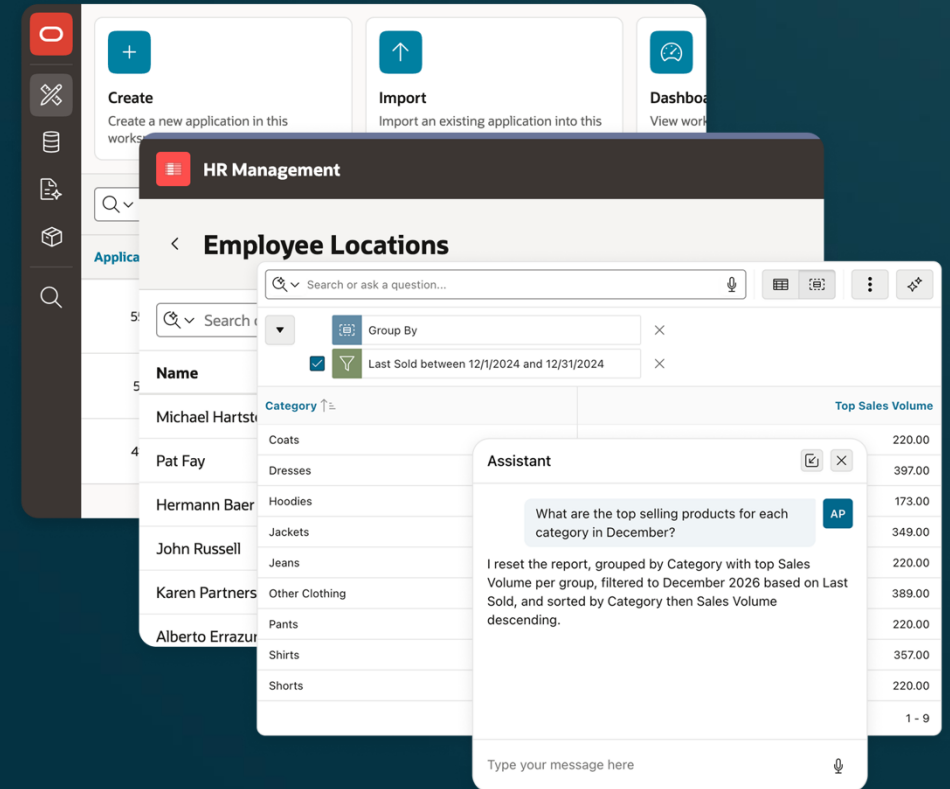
Create
Create a new application in this works

Import
Import an existing application into this

Dashboa
View work

Applica

5
5
4

HR Management

Employee Locations

Search

Name
Michael Hartst
Pat Fay
Hermann Baer
John Russell
Karen Partners
Alberto Errazur

Search or ask a question...

Group By
Last Sold between 12/1/2024 and 12/31/2024

| Category | Top Sales Volume |
|---|---|
| Coats | 220.00 |
| Dresses | 397.00 |
| Hoodies | 173.00 |
| Jackets | 349.00 |
| Jeans | 220.00 |
| Other Clothing | 389.00 |
| Pants | 220.00 |
| Shirts | 357.00 |
| Shorts | 220.00 |

1 - 9

Assistant

What are the top selling products for each category in December?

AP

I reset the report, grouped by Category with top Sales Volume per group, filtered to December 2026 based on Last Sold, and sorted by Category then Sales Volume descending.

Type your message here